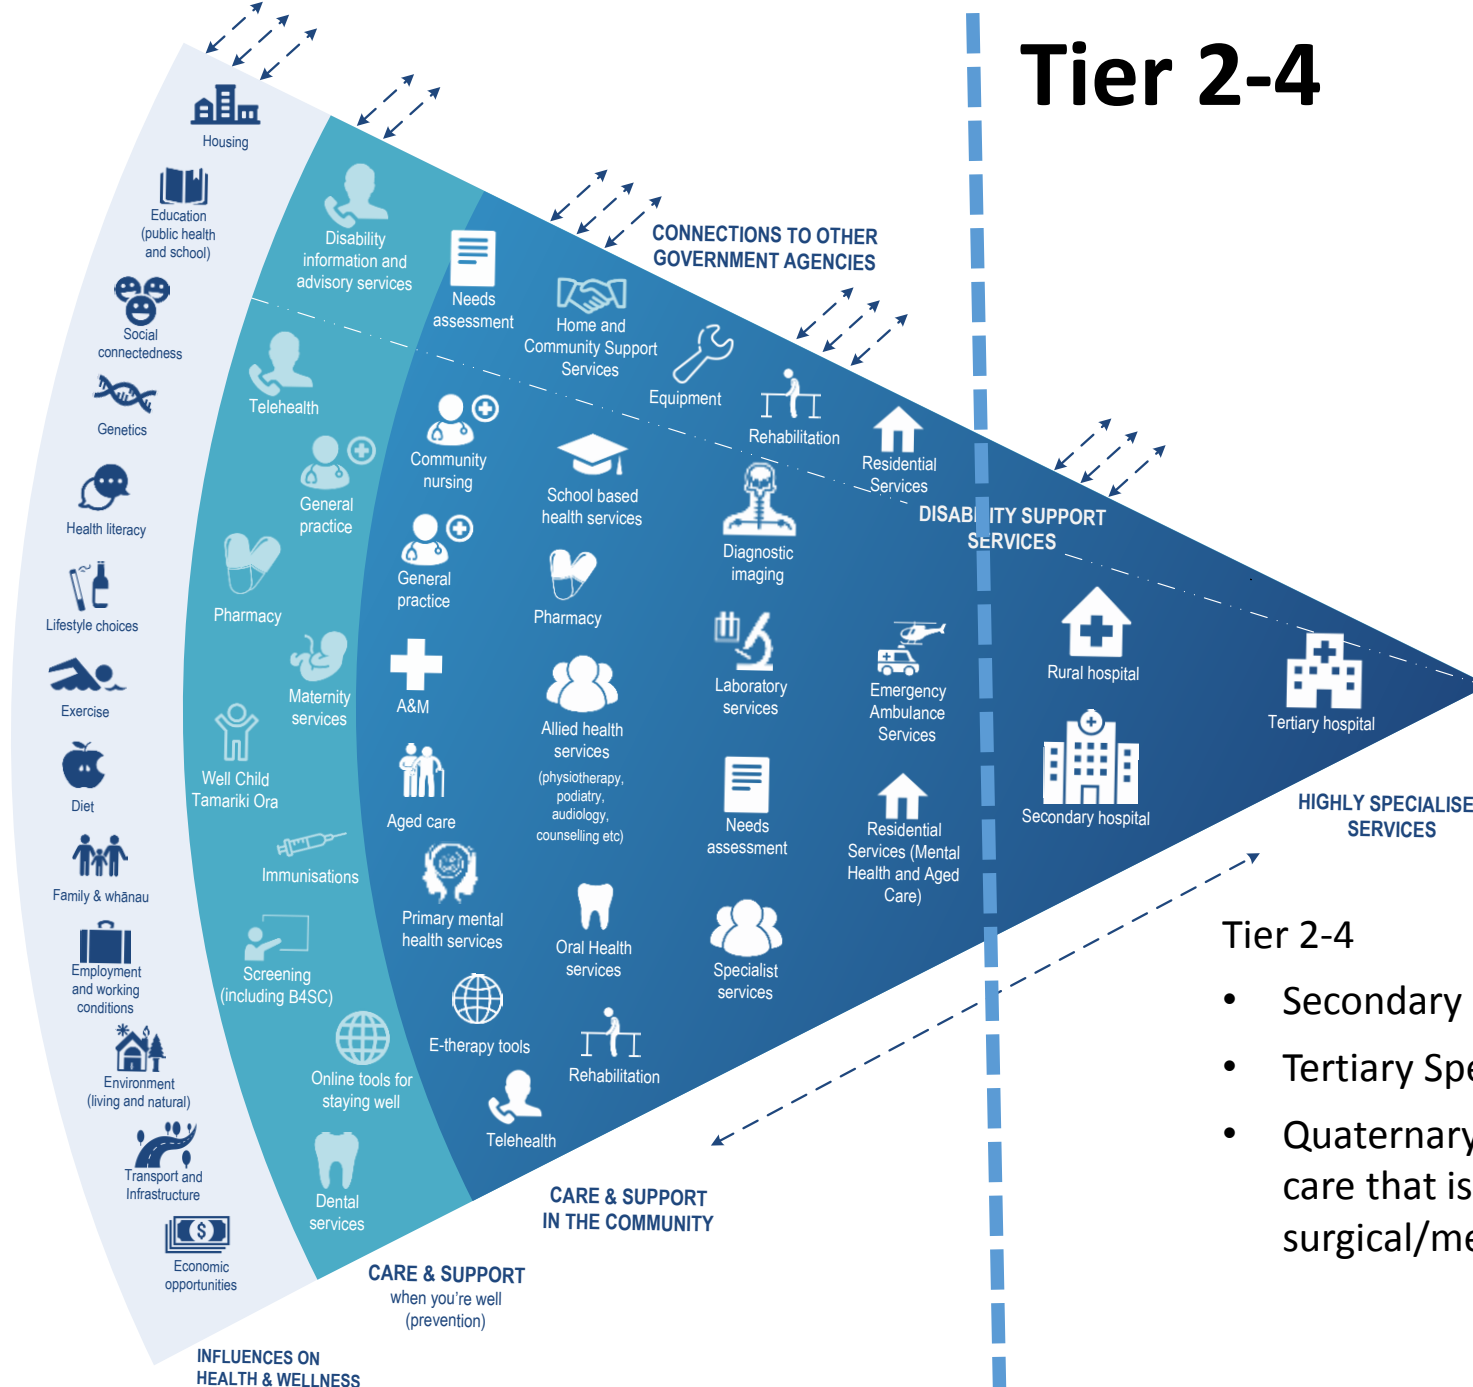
Tier 2-4

Housing
Education (public health and school)
Social connectedness
Genetics
Health literacy
Lifestyle choices
Exercise
Diet
Family & whānau
Employment and working conditions
Environment (living and natural)
Transport and Infrastructure
Economic opportunities

INFLUENCES ON HEALTH & WELLNESS

Disability information and advisory services
Telehealth
General practice
Pharmacy
Maternity services
Well Child Tamariki Ora
Immunisations
Screening (including B4SC)
Online tools for staying well
Dental services

CARE & SUPPORT when you're well (prevention)

Needs assessment
Home and Community Support Services
Equipment
Rehabilitation
Residential Services
Community nursing
School based health services
Diagnostic imaging
General practice
Pharmacy
A&M
Allied health services (physiotherapy, podiatry, audiology, counselling etc)
Laboratory services
Emergency Ambulance Services
Aged care
Needs assessment
Residential Services (Mental Health and Aged Care)
Primary mental health services
Oral Health services
Specialist services
E-therapy tools
Rehabilitation
Telehealth

CARE & SUPPORT IN THE COMMUNITY

CONNECTIONS TO OTHER GOVERNMENT AGENCIES

DISABILITY SUPPORT SERVICES

Rural hospital
Secondary hospital
Tertiary hospital

HIGHLY SPECIALISE SERVICES

Tier 2-4
• Secondary
• Tertiary Spe
• Quaternary care that is surgical/me